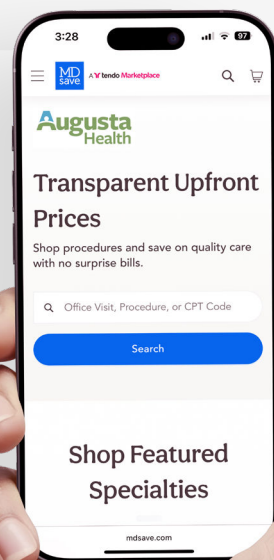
3:28
97
MD save
A tendo Marketplace
Augusta Health
Transparent Upfront Prices
Shop procedures and save on quality care with no surprise bills.
Office Visit, Procedure, or CPT Code
Search
Shop Featured Specialties
mdsave.com